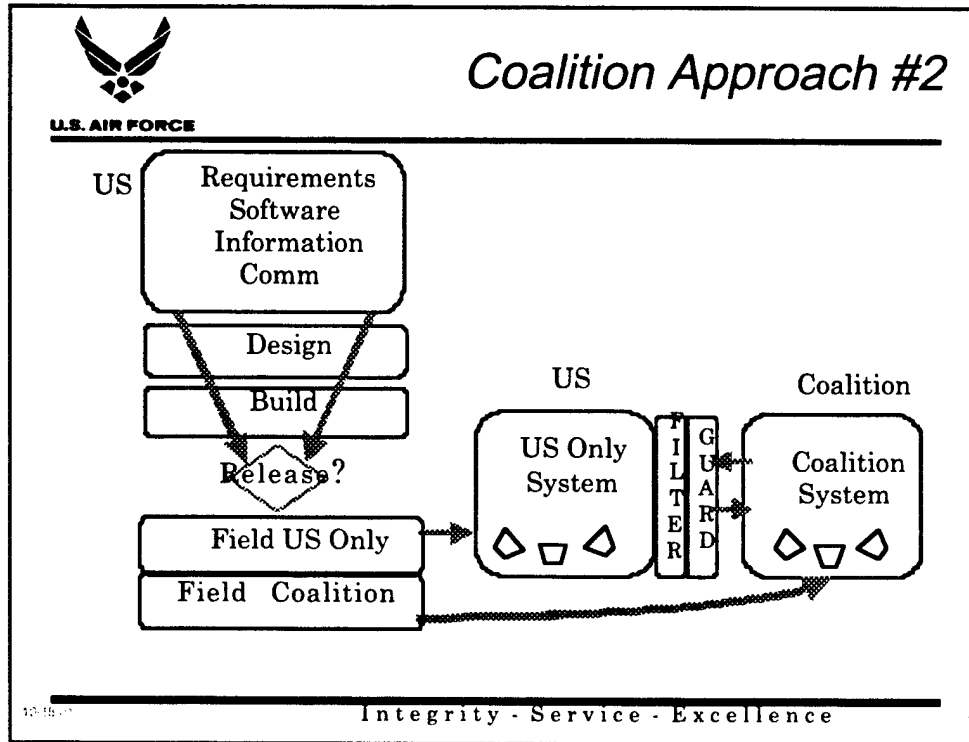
U.S. AIR FORCE

Coalition Approach #2

US

Requirements
Software
Information
Comm

Design

Build

Release?

Field US Only

Field Coalition

US

US Only System

FILTER

GUARD

Coalition

Coalition System

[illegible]

Integrity - Service - Excellence